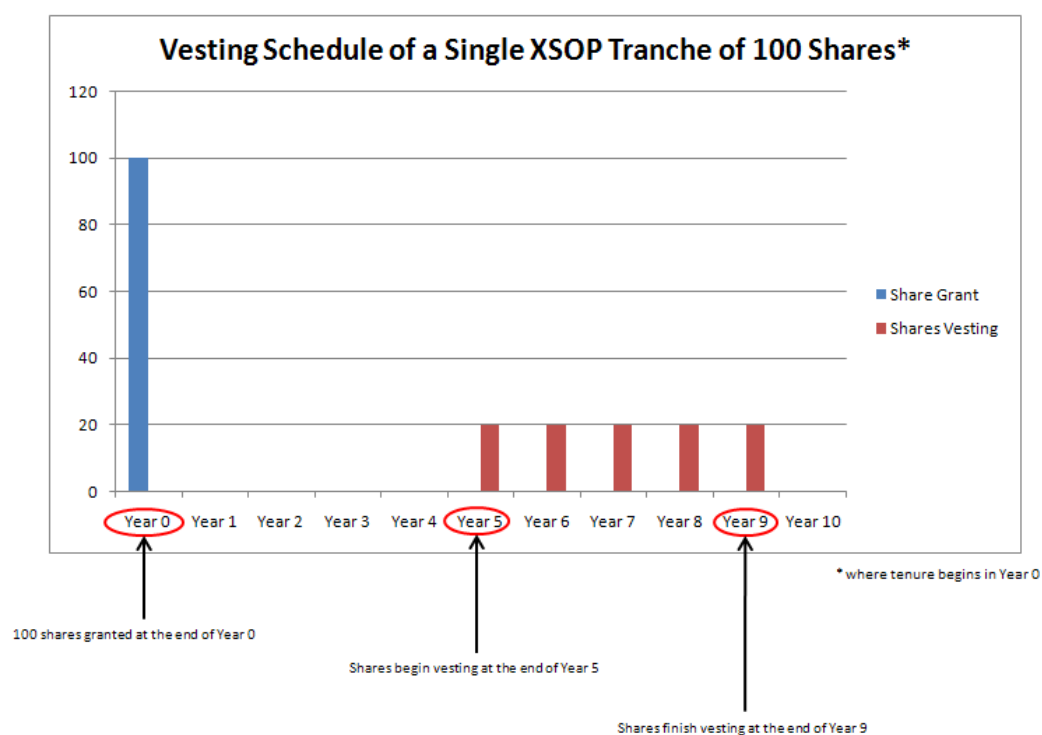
Vesting Schedule of a Single XSOP Tranche of 100 Shares*

120
100
80
60
40
20
0

Year 0 Year 1 Year 2 Year 3 Year 4 Year 5 Year 6 Year 7 Year 8 Year 9 Year 10

Share Grant
Shares Vesting

* where tenure begins in Year 0

100 shares granted at the end of Year 0

Shares begin vesting at the end of Year 5

Shares finish vesting at the end of Year 9